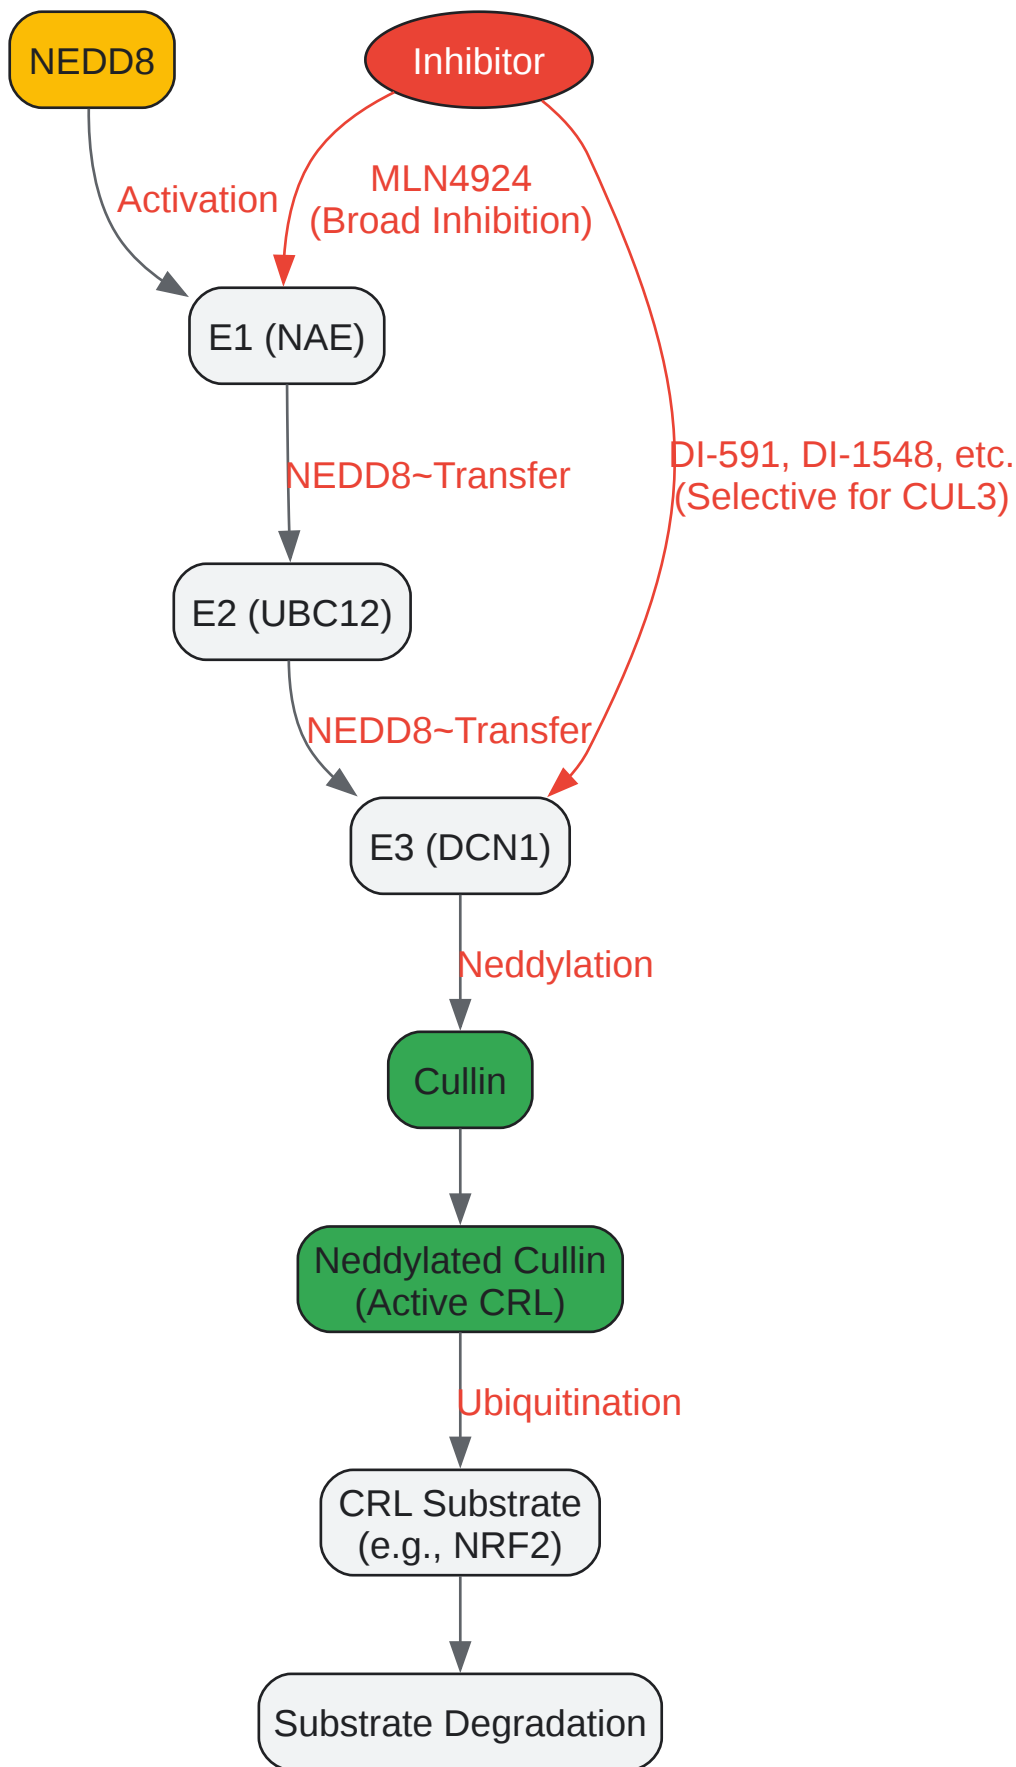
NEDD8

Inhibitor

Activation

MLN4924
(Broad Inhibition)

E1 (NAE)

NEDD8~Transfer

DI-591, DI-1548, etc.
(Selective for CUL3)

E2 (UBC12)

NEDD8~Transfer

E3 (DCN1)

Neddylation

Cullin

Neddylated Cullin
(Active CRL)

Ubiquitination

CRL Substrate
(e.g., NRF2)

Substrate Degradation